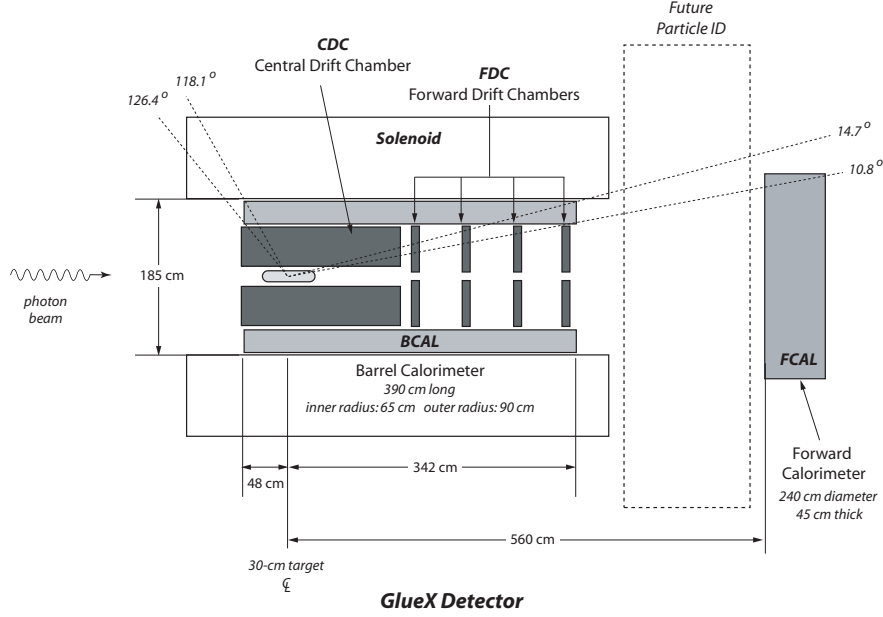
Future Particle ID

CDC
Central Drift Chamber

FDC
Forward Drift Chambers

118.1°
126.4°

14.7°
10.8°

Solenoid

photon beam

185 cm

BCAL

FCAL

Barrel Calorimeter
390 cm long
inner radius: 65 cm outer radius: 90 cm

48 cm
342 cm
560 cm

Forward Calorimeter
240 cm diameter
45 cm thick

30-cm target
℄

GlueX Detector